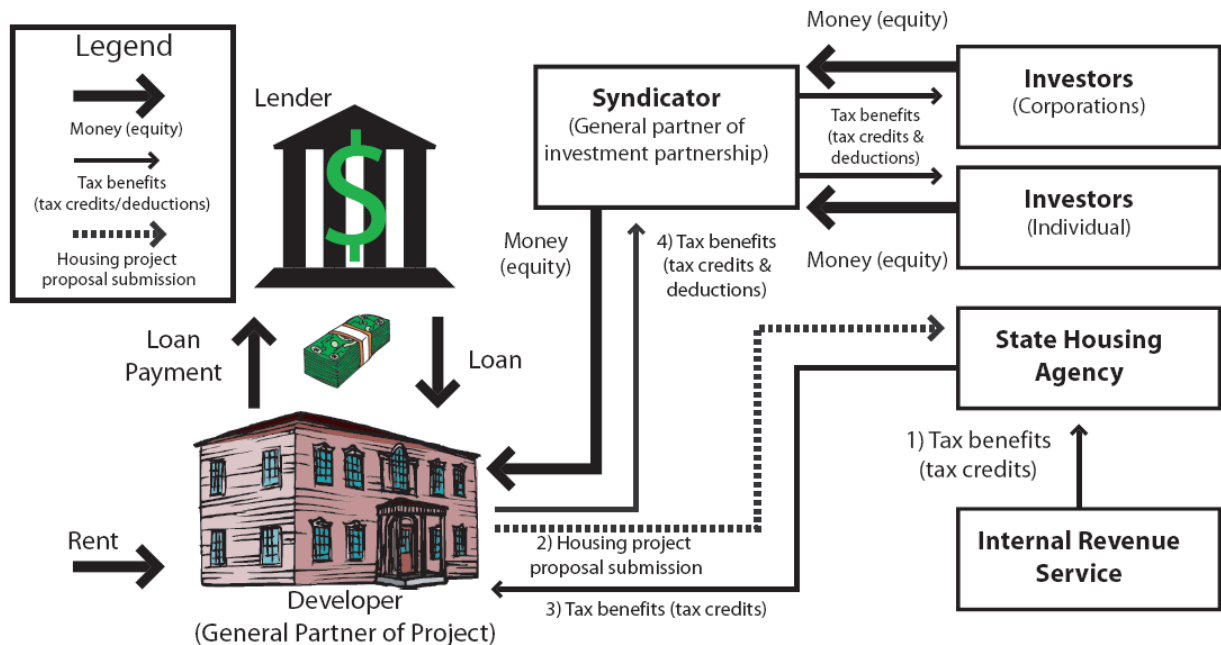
Legend

Money (equity)

Tax benefits (tax credits/deductions)

Housing project proposal submission

Lender

$

Loan Payment

Loan

Syndicator (General partner of investment partnership)

Money (equity)

Investors (Corporations)

Tax benefits (tax credits & deductions)

Investors (Individual)

Money (equity)

Money (equity)

4) Tax benefits (tax credits & deductions)

State Housing Agency

1) Tax benefits (tax credits)

Internal Revenue Service

Rent

2) Housing project proposal submission

3) Tax benefits (tax credits)

Developer (General Partner of Project)